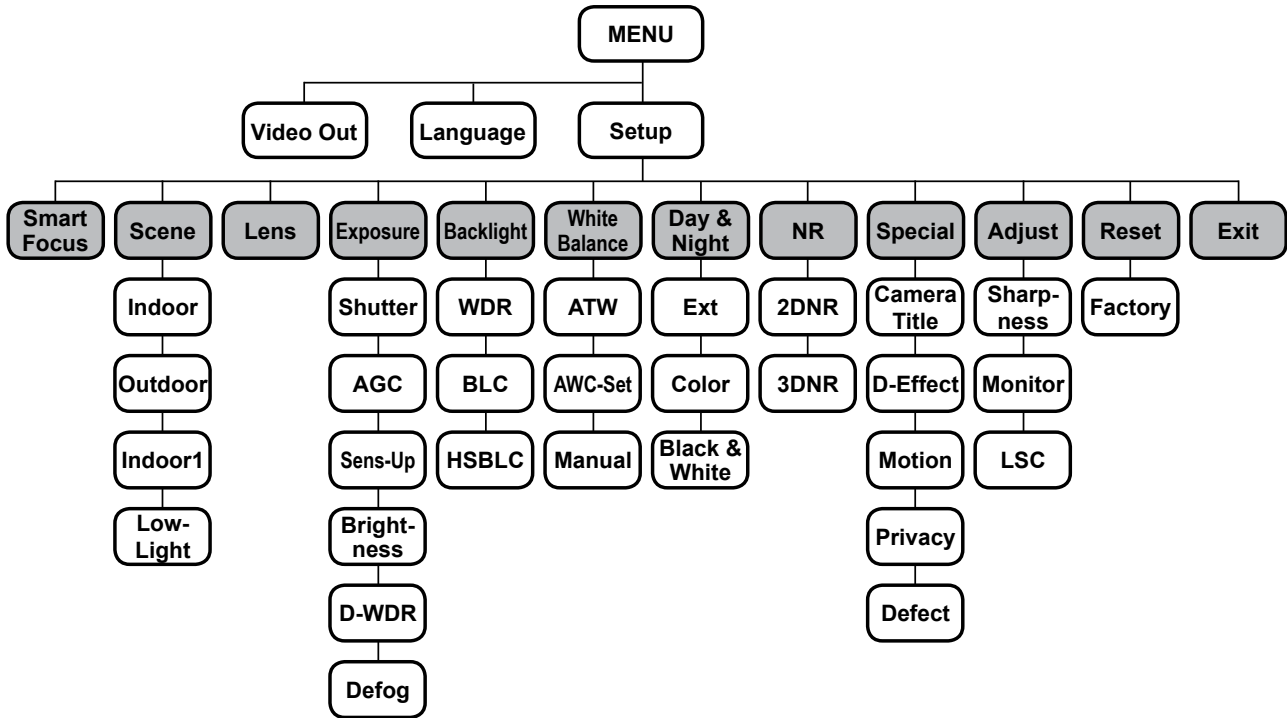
MENU

Video Out
Language
Setup

Smart Focus
Scene
Indoor
Outdoor
Indoor1
Low-Light

Lens

Exposure
Shutter
AGC
Sens-Up
Brightness
D-WDR
Defog

Backlight
WDR
BLC
HSBLC

White Balance
ATW
AWC-Set
Manual

Day & Night
Ext
Color
Black & White

NR
2DNR
3DNR

Special
Camera Title
D-Effect
Motion
Privacy
Defect

Adjust
Sharpness
Monitor
LSC

Reset
Factory

Exit